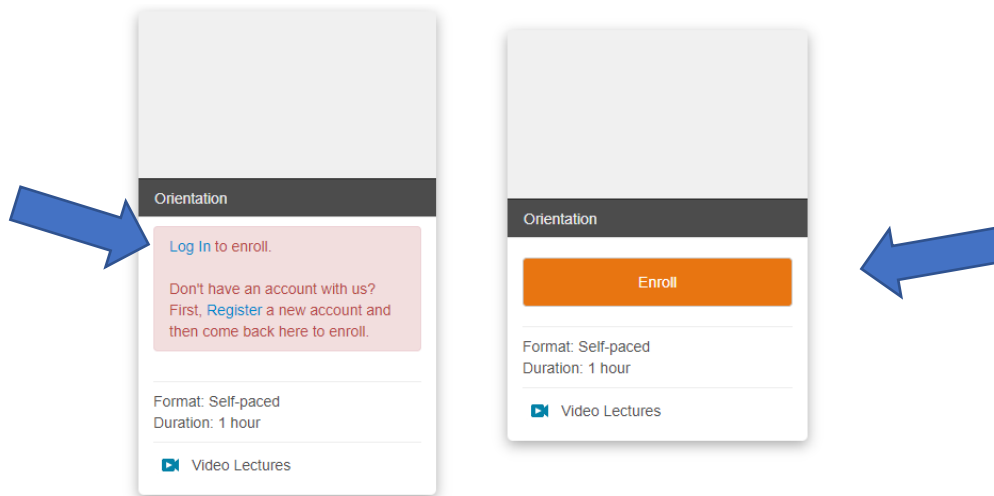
Orientation

Log In to enroll.

Don't have an account with us? First, Register a new account and then come back here to enroll.

Format: Self-paced
Duration: 1 hour

Video Lectures

Orientation

Enroll

Format: Self-paced
Duration: 1 hour

Video Lectures